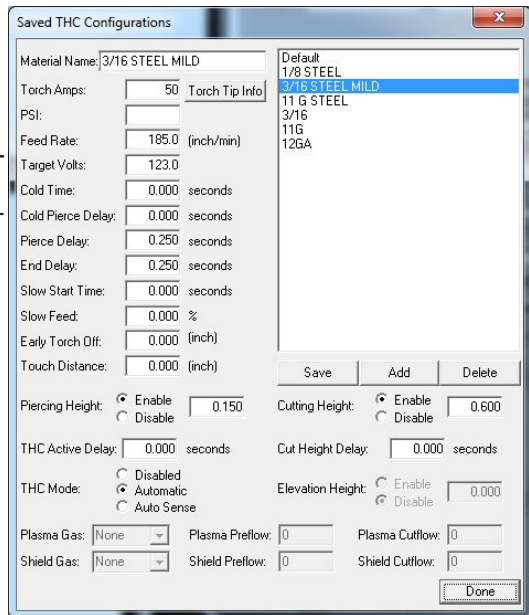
Saved THC Configurations

Material Name: 3/16 STEEL MILD
Torch Amps: 50 Torch Tip Info
PSI:
Feed Rate: 185.0 (inch/min)
Target Volts: 123.0
Cold Time: 0.000 seconds
Cold Pierce Delay: 0.000 seconds
Pierce Delay: 0.250 seconds
End Delay: 0.250 seconds
Slow Start Time: 0.000 seconds
Slow Feed: 0.000 %
Early Torch Off: 0.000 (inch)
Touch Distance: 0.000 (inch)

Default
1/8 STEEL
3/16 STEEL MILD
11 G STEEL
3/16
11G
12GA

Save Add Delete

Piercing Height: Enable Disable 0.150
Cutting Height: Enable Disable 0.600
THC Active Delay: 0.000 seconds
Cut Height Delay: 0.000 seconds
THC Mode: Disabled Automatic Auto Sense
Elevation Height: Enable Disable 0.000
Plasma Gas: None
Plasma Preflow: 0
Plasma Cutflow: 0
Shield Gas: None
Shield Preflow: 0
Shield Cutflow: 0
Done